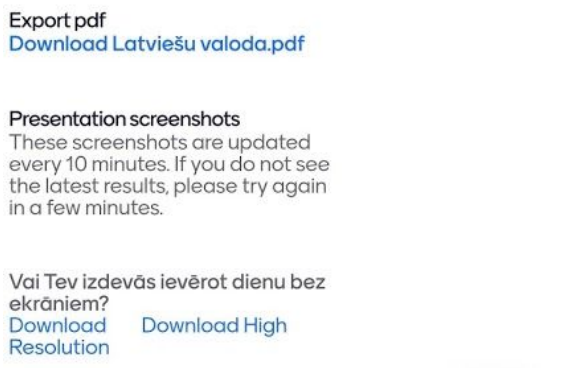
Export pdf
Download Latviešu valoda.pdf

Presentation screenshots
These screenshots are updated every 10 minutes. If you do not see the latest results, please try again in a few minutes.

Vai Tev izdevās ievērot dienu bez ekrāniem?
Download Download High Resolution